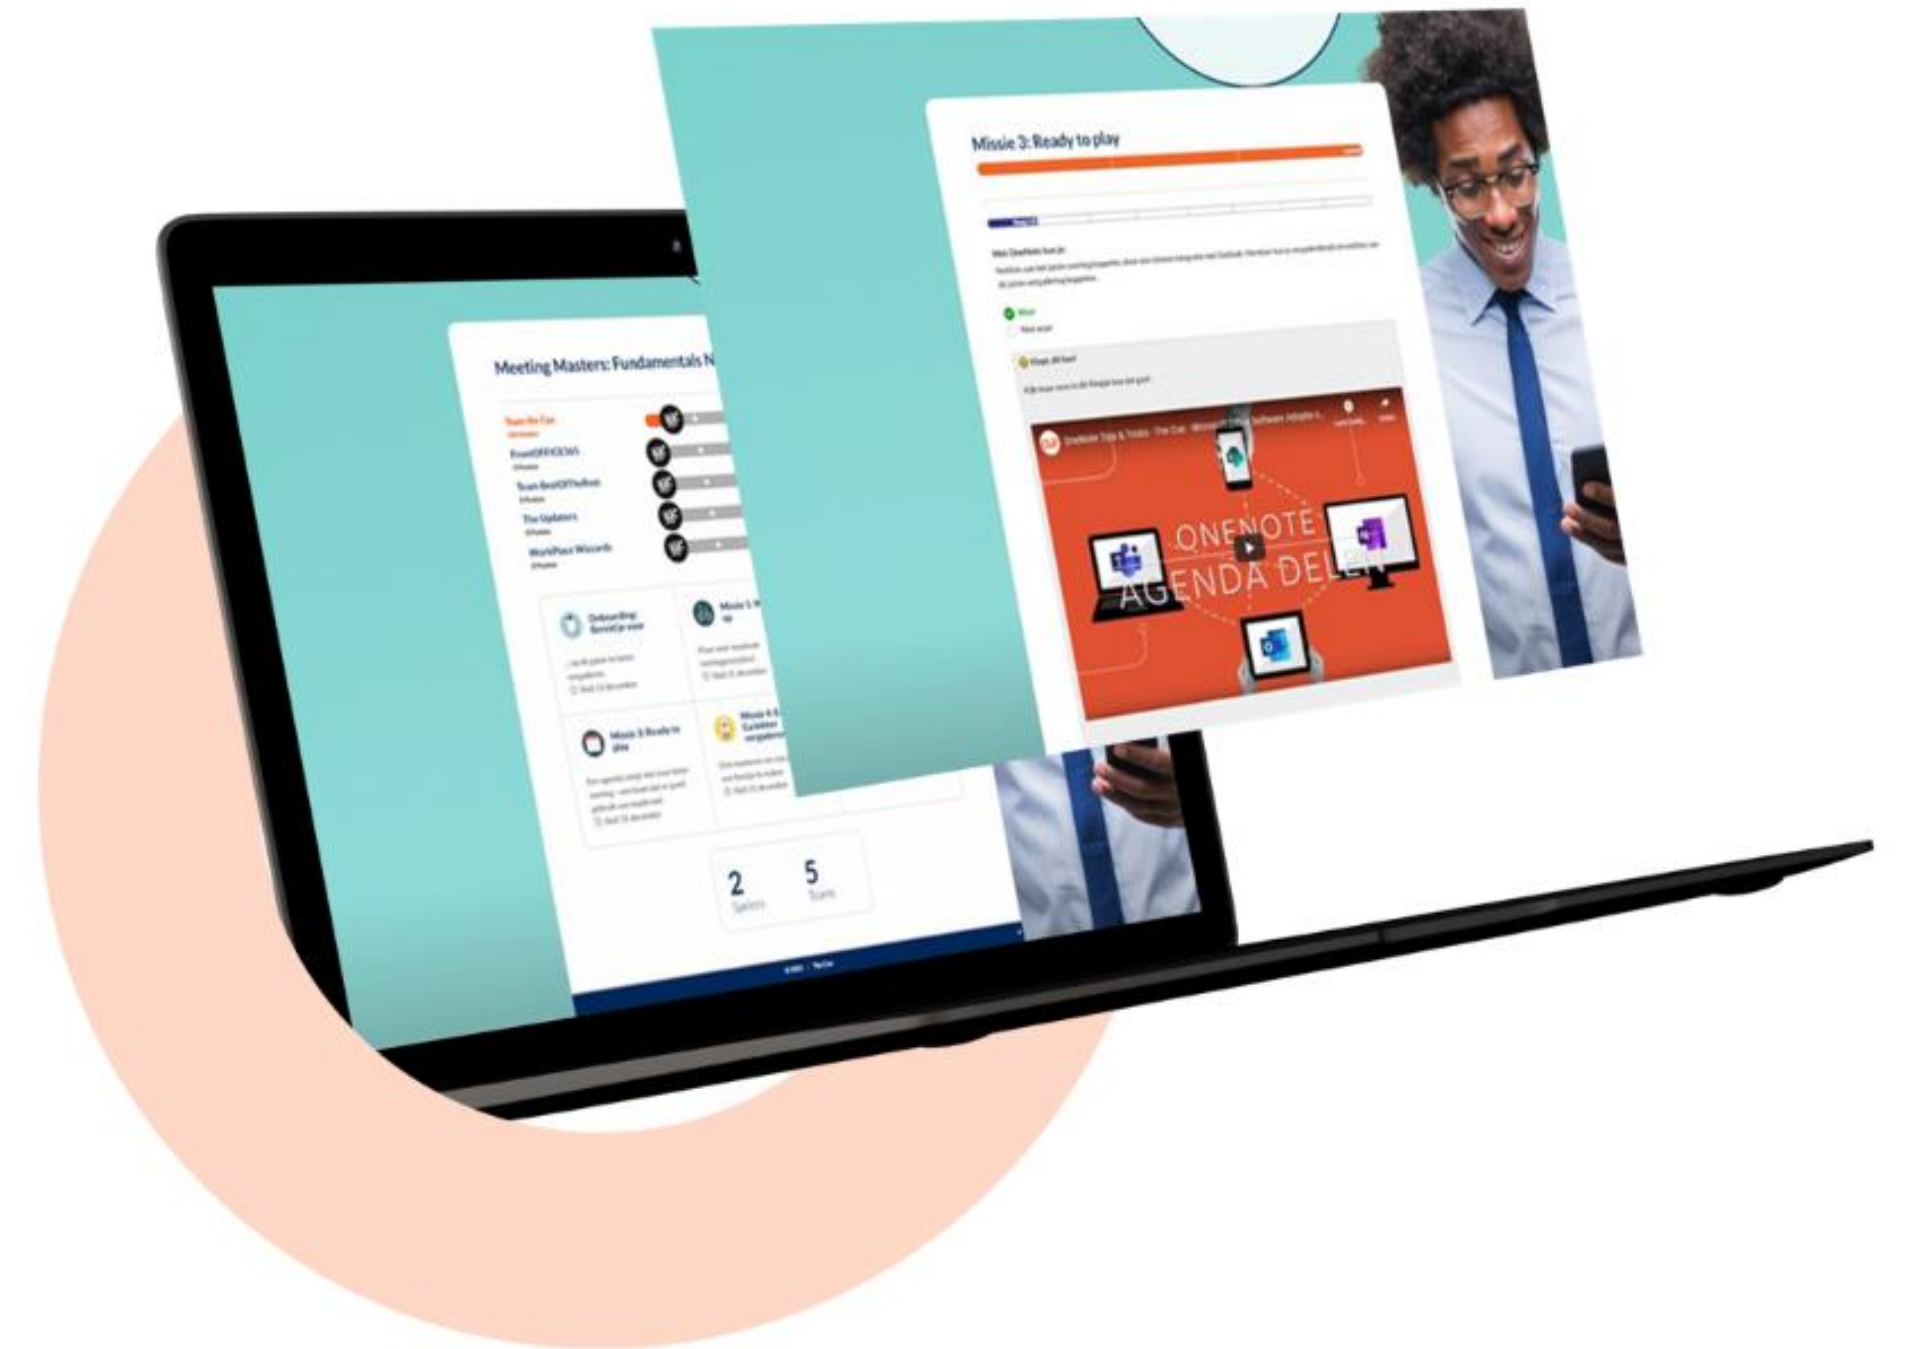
Missie 3: Ready to play

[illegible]

Wist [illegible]

Niet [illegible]

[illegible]

OneNote Tips & Tricks - The Cue - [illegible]

ONENOTE AGENDA DELEN

Meeting Masters: Fundamentals N

Team the Cue

FromOFFICE365

Team BestOfTheRest

The Updaters

WorkPlace Wizards

Onboarding: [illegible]

Missie 1: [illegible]

Missie 3: Ready to play

Missie 4: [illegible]

2 Spelers

5 Teams

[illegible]